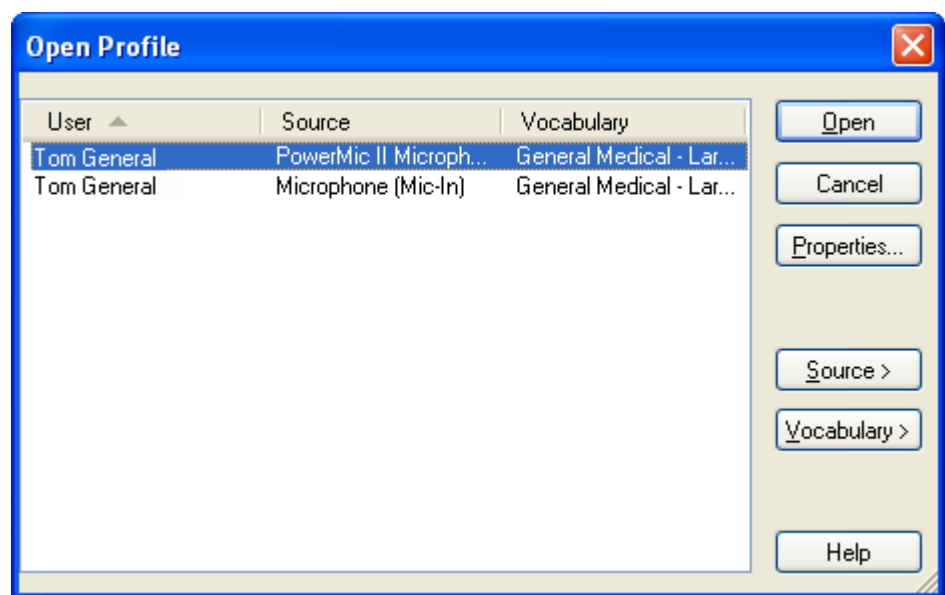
Open Profile

| User | Source | Vocabulary |
|---|---|---|
| Tom General | PowerMic II Microph... | General Medical - Lar... |
| Tom General | Microphone (Mic-In) | General Medical - Lar... |

Open

Cancel

Properties...

Source >

Vocabulary >

Help